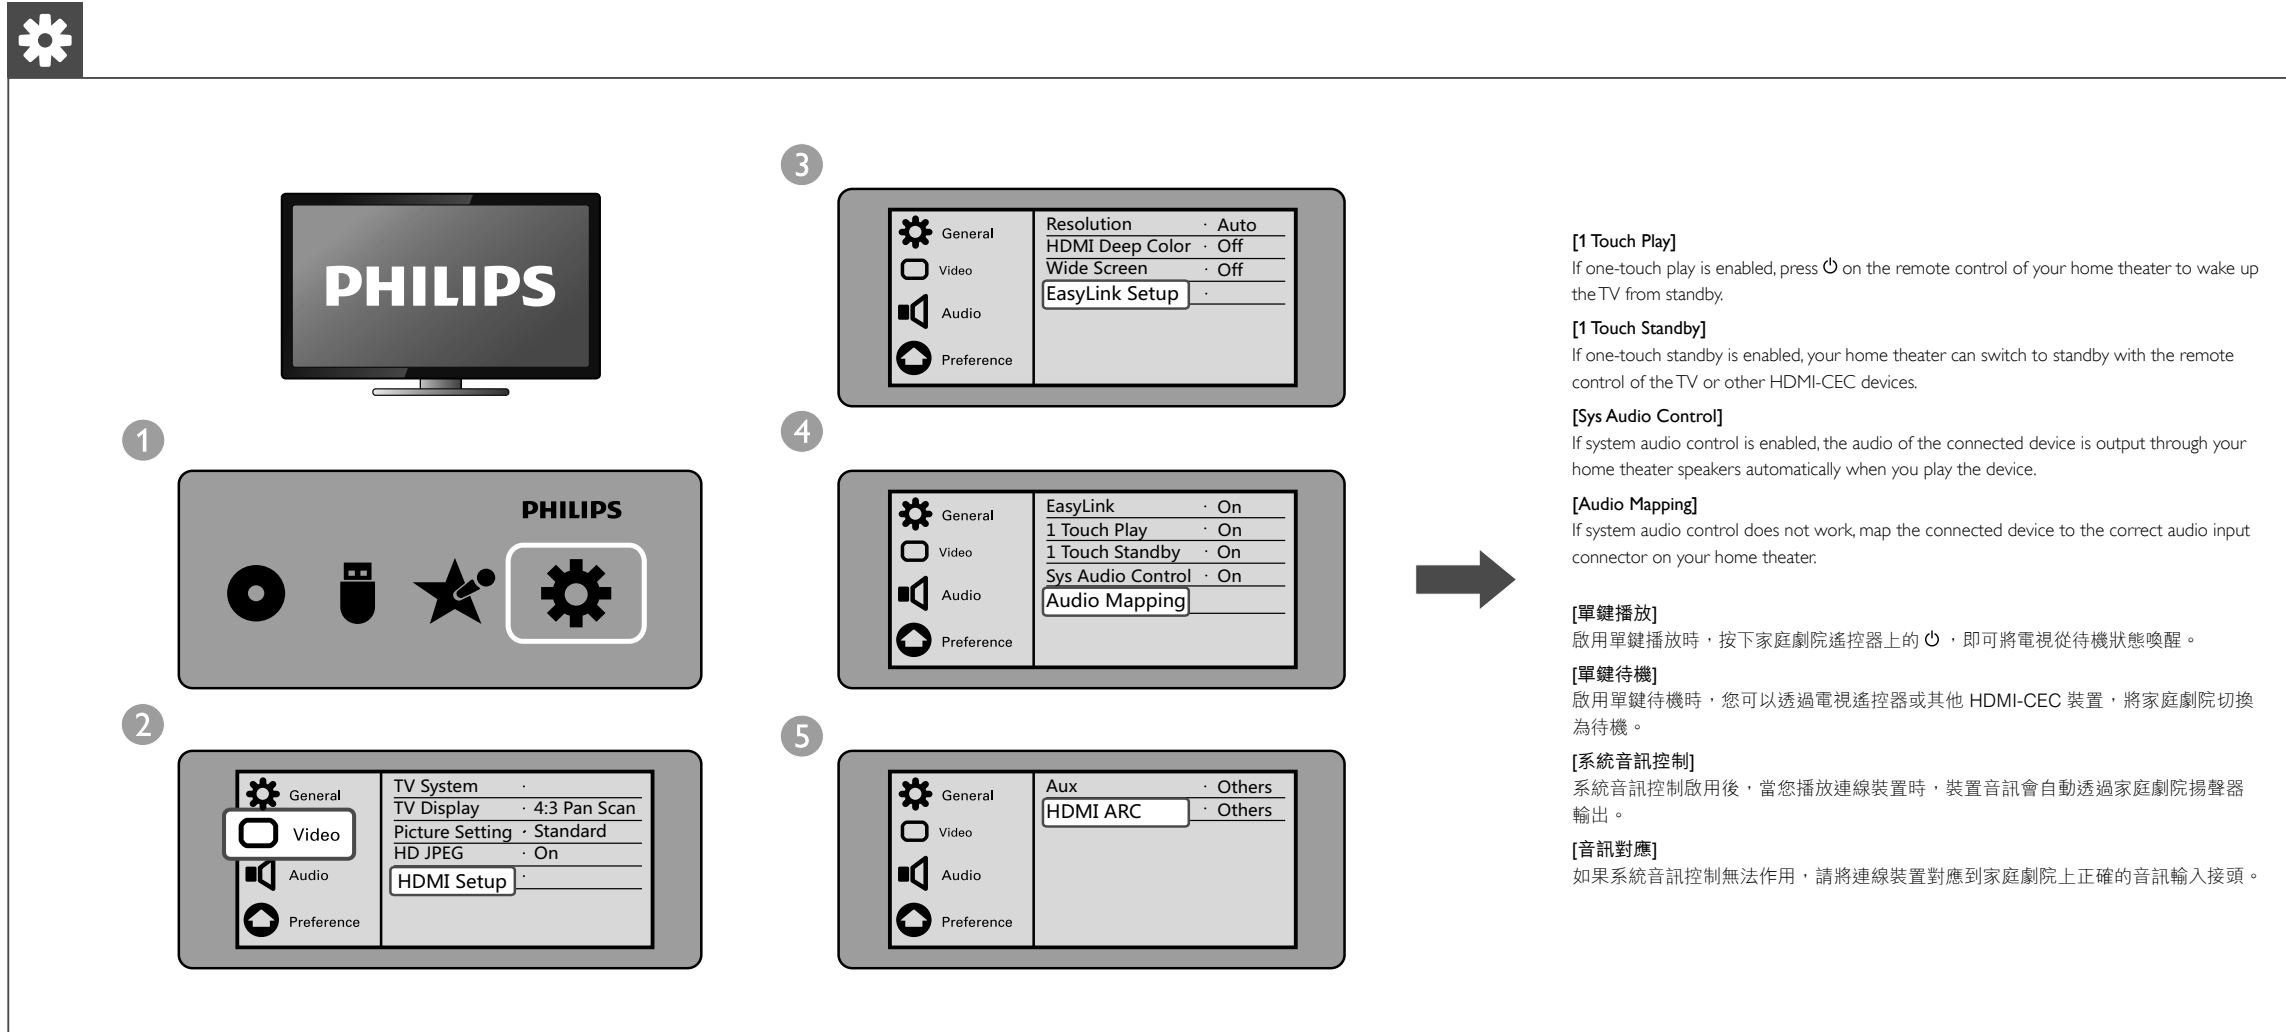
PHILIPS

1

PHILIPS

2

General
Video
Audio
Preference

TV System ·
TV Display · 4:3 Pan Scan
Picture Setting · Standard
HD JPEG · On
HDMI Setup ·

3

General
Video
Audio
Preference

Resolution · Auto
HDMI Deep Color · Off
Wide Screen · Off
EasyLink Setup ·

4

General
Video
Audio
Preference

EasyLink · On
1 Touch Play · On
1 Touch Standby · On
Sys Audio Control · On
Audio Mapping

5

General
Video
Audio
Preference

Aux · Others
HDMI ARC · Others

[1 Touch Play]
If one-touch play is enabled, press ⏻ on the remote control of your home theater to wake up the TV from standby.

[1 Touch Standby]
If one-touch standby is enabled, your home theater can switch to standby with the remote control of the TV or other HDMI-CEC devices.

[Sys Audio Control]
If system audio control is enabled, the audio of the connected device is output through your home theater speakers automatically when you play the device.

[Audio Mapping]
If system audio control does not work, map the connected device to the correct audio input connector on your home theater.

[單鍵播放]
啟用單鍵播放時，按下家庭劇院遙控器上的 ⏻ ，即可將電視從待機狀態喚醒。

[單鍵待機]
啟用單鍵待機時，您可以透過電視遙控器或其他 HDMI-CEC 裝置，將家庭劇院切換為待機。

[系統音訊控制]
系統音訊控制啟用後，當您播放連線裝置時，裝置音訊會自動透過家庭劇院揚聲器輸出。

[音訊對應]
如果系統音訊控制無法作用，請將連線裝置對應到家庭劇院上正確的音訊輸入接頭。